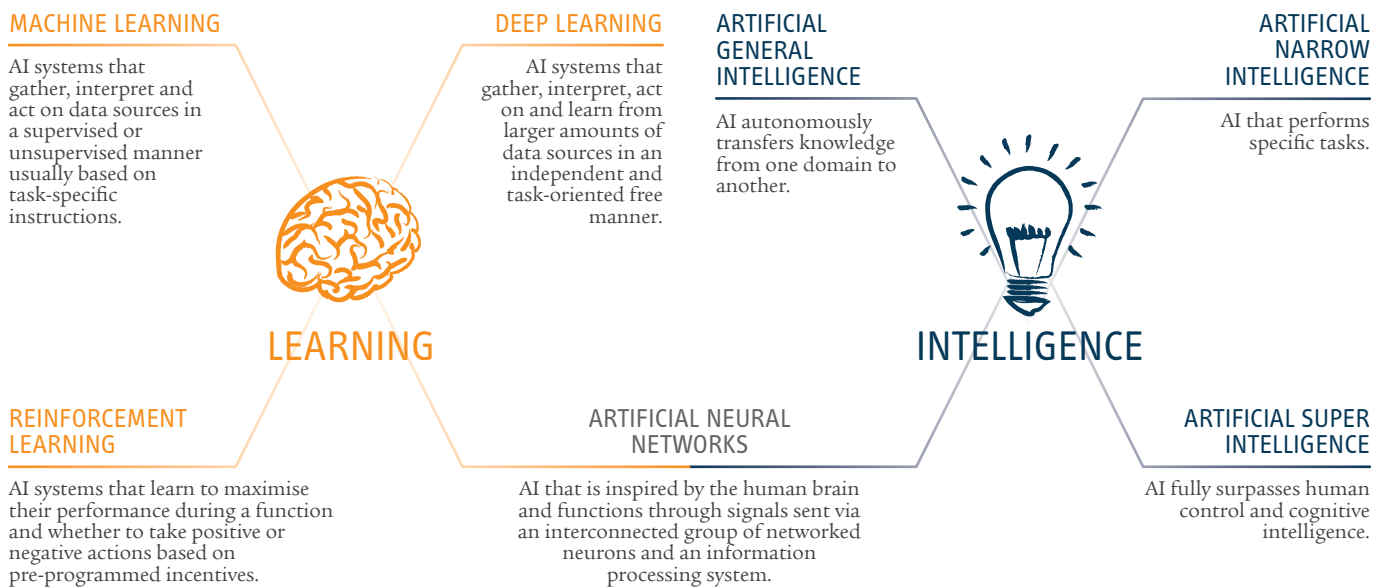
MACHINE LEARNING

AI systems that gather, interpret and act on data sources in a supervised or unsupervised manner usually based on task-specific instructions.

DEEP LEARNING

AI systems that gather, interpret, act on and learn from larger amounts of data sources in an independent and task-oriented free manner.

ARTIFICIAL GENERAL INTELLIGENCE

AI autonomously transfers knowledge from one domain to another.

ARTIFICIAL NARROW INTELLIGENCE

AI that performs specific tasks.

LEARNING

INTELLIGENCE

REINFORCEMENT LEARNING

AI systems that learn to maximise their performance during a function and whether to take positive or negative actions based on pre-programmed incentives.

ARTIFICIAL NEURAL NETWORKS

AI that is inspired by the human brain and functions through signals sent via an interconnected group of networked neurons and an information processing system.

ARTIFICIAL SUPER INTELLIGENCE

AI fully surpasses human control and cognitive intelligence.